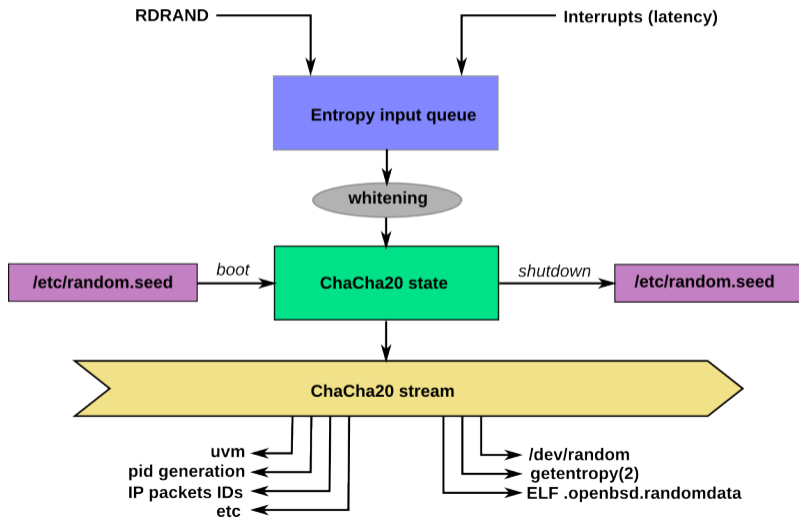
RDRAND

Interrupts (latency)

Entropy input queue

whitening

/etc/random.seed

boot

ChaCha20 state

shutdown

/etc/random.seed

ChaCha20 stream

uvm
pid generation
IP packets IDs
etc

/dev/random
getentropy(2)
ELF .openbsd.randomdata